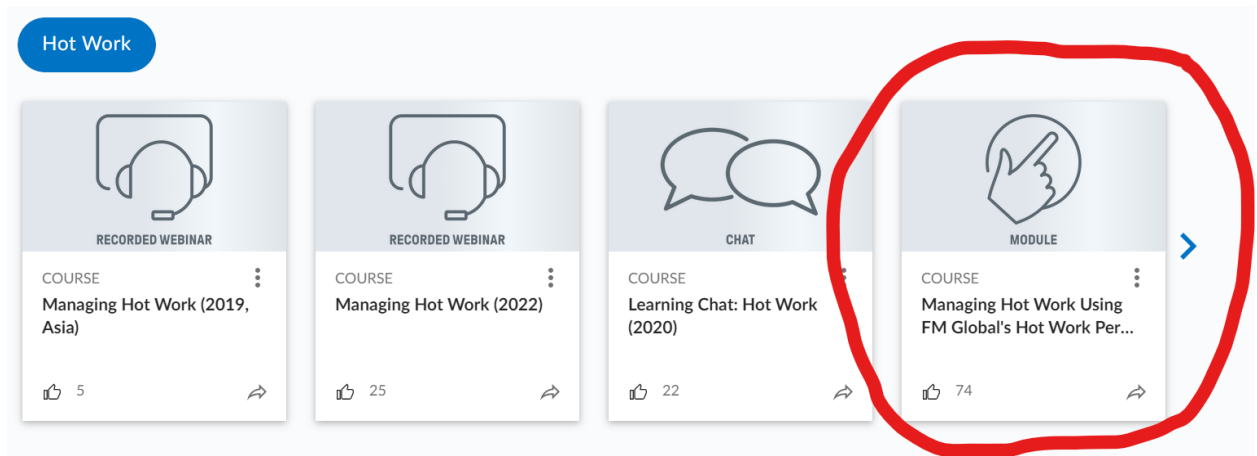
Hot Work

RECORDED WEBINAR
COURSE
Managing Hot Work (2019, Asia)
5

RECORDED WEBINAR
COURSE
Managing Hot Work (2022)
25

CHAT
COURSE
Learning Chat: Hot Work (2020)
22

MODULE
COURSE
Managing Hot Work Using FM Global's Hot Work Per...
74